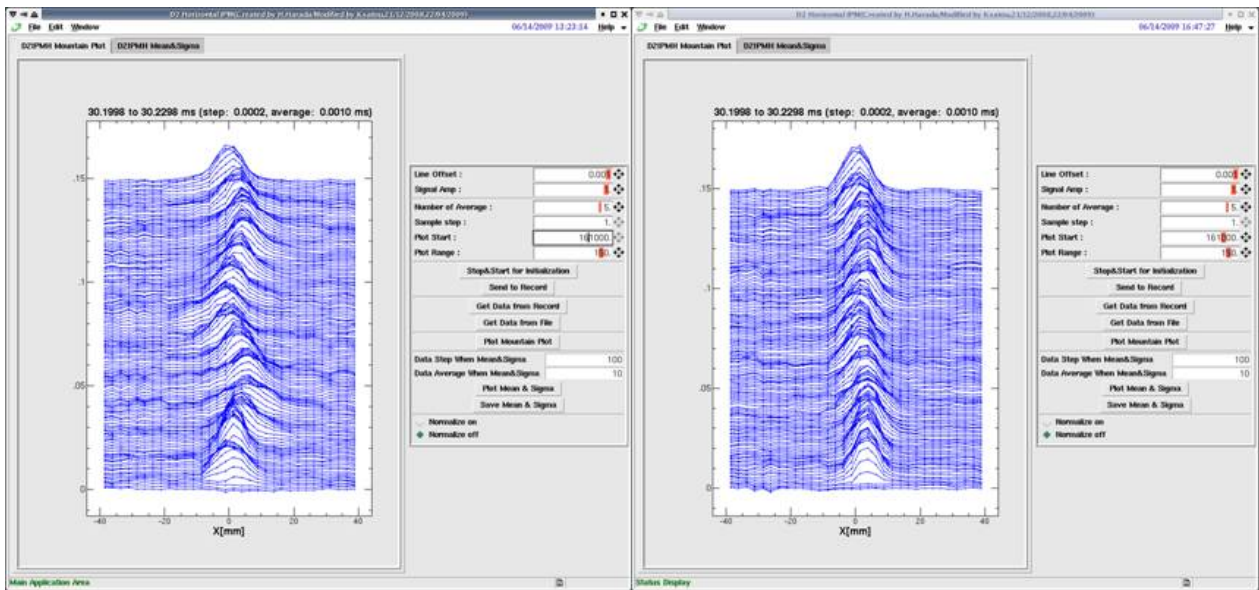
D2 Horizontal IPMG created by H.Harada Modified by K.satou 21/12/2008,22/04/2009

File Edit Window

06/14/2009 13:23:14 Help

D2IPMH Mountain Plot D2IPMH Mean&Sigma

30.1998 to 30.2298 ms (step: 0.0002, average: 0.0010 ms)

.15

.1

.05

0

-40 -20 0 20 40

X[mm]

Line Offset : 0.00
Signal Amp : 
Number of Average : 5.
Sample step : 1.
Plot Start : 161000.
Plot Range : 150.
Stop&Start for Initialization
Send to Record
Get Data from Record
Get Data from File
Plot Mountain Plot
Data Step When Mean&Sigma 100
Data Average When Mean&Sigma 10
Plot Mean & Sigma
Save Mean & Sigma
Normalize on
Normalize off

Main Application Area

D2 Horizontal IPMG created by H.Harada Modified by K.satou 21/12/2008,22/04/2009

File Edit Window

06/14/2009 16:47:27 Help

D2IPMH Mountain Plot D2IPMH Mean&Sigma

30.1998 to 30.2298 ms (step: 0.0002, average: 0.0010 ms)

.15

.1

.05

0

-40 -20 0 20 40

X[mm]

Line Offset : 0.00
Signal Amp : 
Number of Average : 5.
Sample step : 1.
Plot Start : 161000.
Plot Range : 150.
Stop&Start for Initialization
Send to Record
Get Data from Record
Get Data from File
Plot Mountain Plot
Data Step When Mean&Sigma 100
Data Average When Mean&Sigma 10
Plot Mean & Sigma
Save Mean & Sigma
Normalize on
Normalize off

Status Display